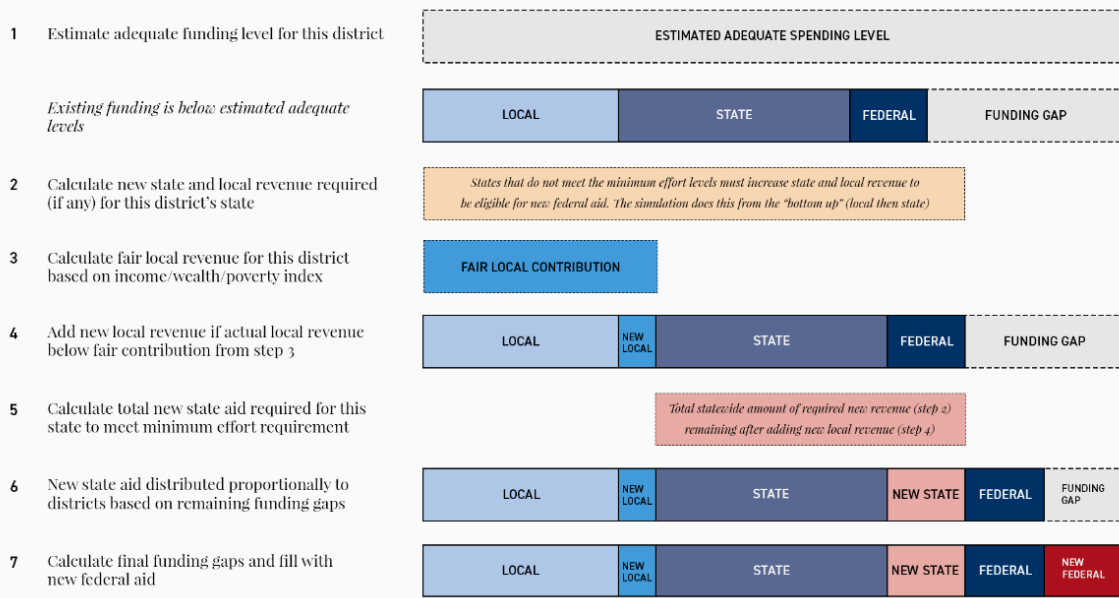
1 Estimate adequate funding level for this district

ESTIMATED ADEQUATE SPENDING LEVEL

*Existing funding is below estimated adequate levels*

| LOCAL | STATE | FEDERAL | FUNDING GAP |
|---|---|---|---|

2 Calculate new state and local revenue required (if any) for this district's state

*States that do not meet the minimum effort levels must increase state and local revenue to be eligible for new federal aid. The simulation does this from the "bottom up" (local then state)*

3 Calculate fair local revenue for this district based on income/wealth/poverty index

FAIR LOCAL CONTRIBUTION

4 Add new local revenue if actual local revenue below fair contribution from step 3

| LOCAL | NEW LOCAL | STATE | FEDERAL | FUNDING GAP |
|---|---|---|---|---|

5 Calculate total new state aid required for this state to meet minimum effort requirement

*Total statewide amount of required new revenue (step 2) remaining after adding new local revenue (step 4)*

6 New state aid distributed proportionally to districts based on remaining funding gaps

| LOCAL | NEW LOCAL | STATE | NEW STATE | FEDERAL | FUNDING GAP |
|---|---|---|---|---|---|

7 Calculate final funding gaps and fill with new federal aid

| LOCAL | NEW LOCAL | STATE | NEW STATE | FEDERAL | NEW FEDERAL |
|---|---|---|---|---|---|